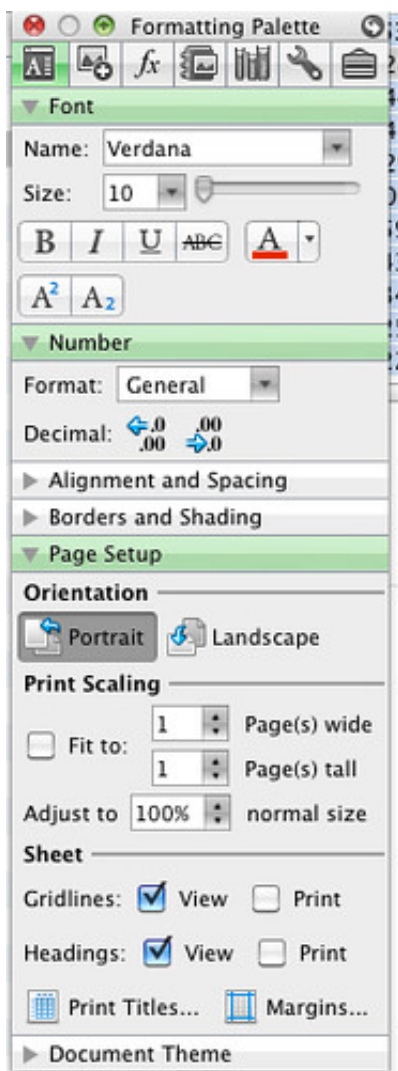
Formatting Palette

Font

Name: Verdana

Size: 10

B I U ABC A

$A^2$ $A_2$

Number

Format: General

Decimal: .0 .00 .00 .0

Alignment and Spacing

Borders and Shading

Page Setup

Orientation

Portrait Landscape

Print Scaling

Fit to: 1 Page(s) wide

1 Page(s) tall

Adjust to 100% normal size

Sheet

Gridlines: View Print

Headings: View Print

Print Titles... Margins...

Document Theme